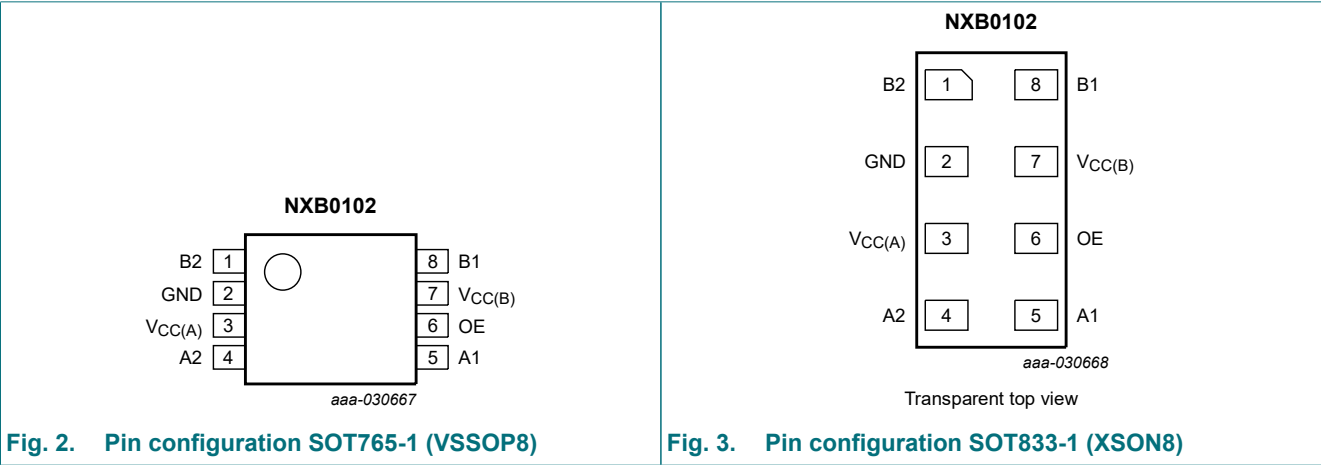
NXB0102

B2 1
GND 2
$V_{CC(A)}$ 3
A2 4

8 B1
7 $V_{CC(B)}$
6 OE
5 A1

aaa-030667

Fig. 2. Pin configuration SOT765-1 (VSSOP8)

NXB0102

B2 1
GND 2
$V_{CC(A)}$ 3
A2 4

8 B1
7 $V_{CC(B)}$
6 OE
5 A1

aaa-030668

Transparent top view

Fig. 3. Pin configuration SOT833-1 (XSON8)